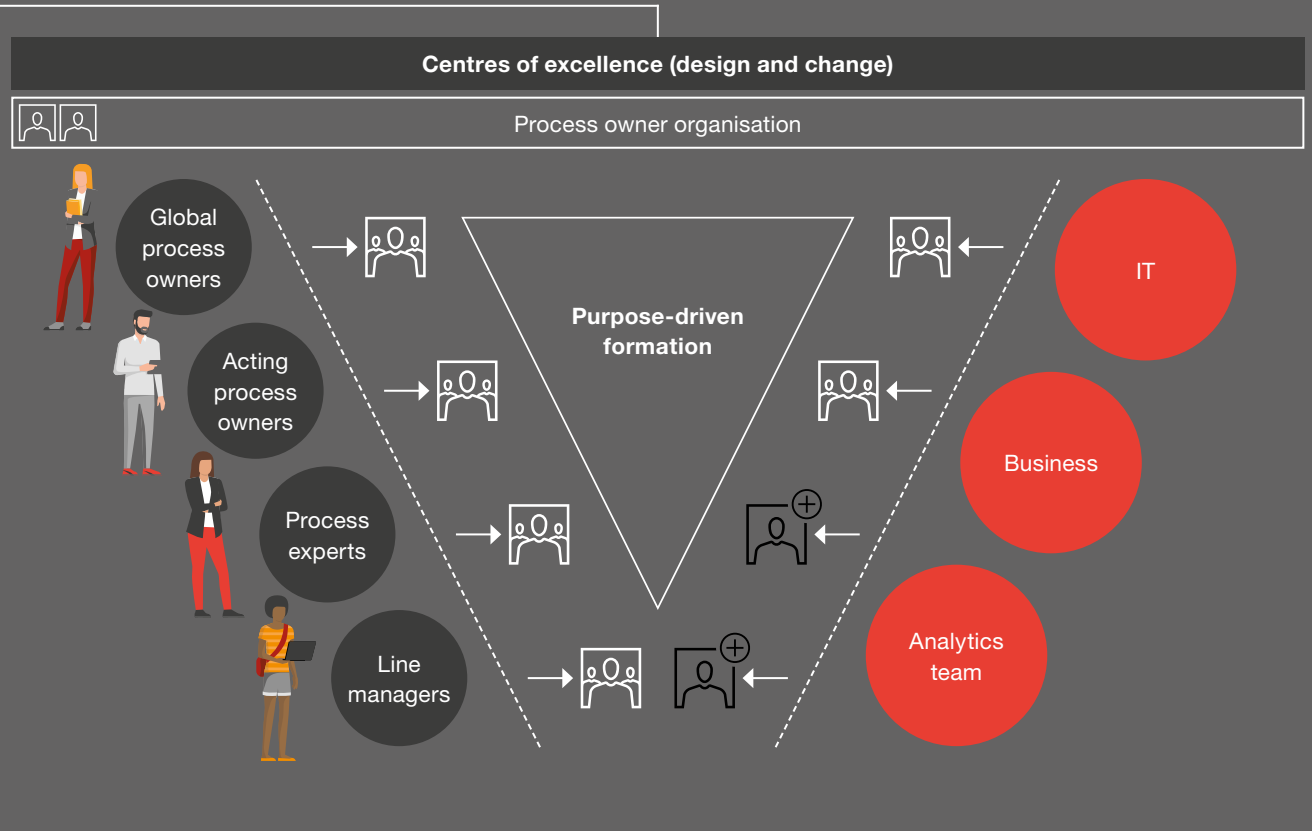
Centres of excellence (design and change)

Process owner organisation

Global process owners

Acting process owners

Process experts

Line managers

Purpose-driven formation

IT

Business

Analytics team